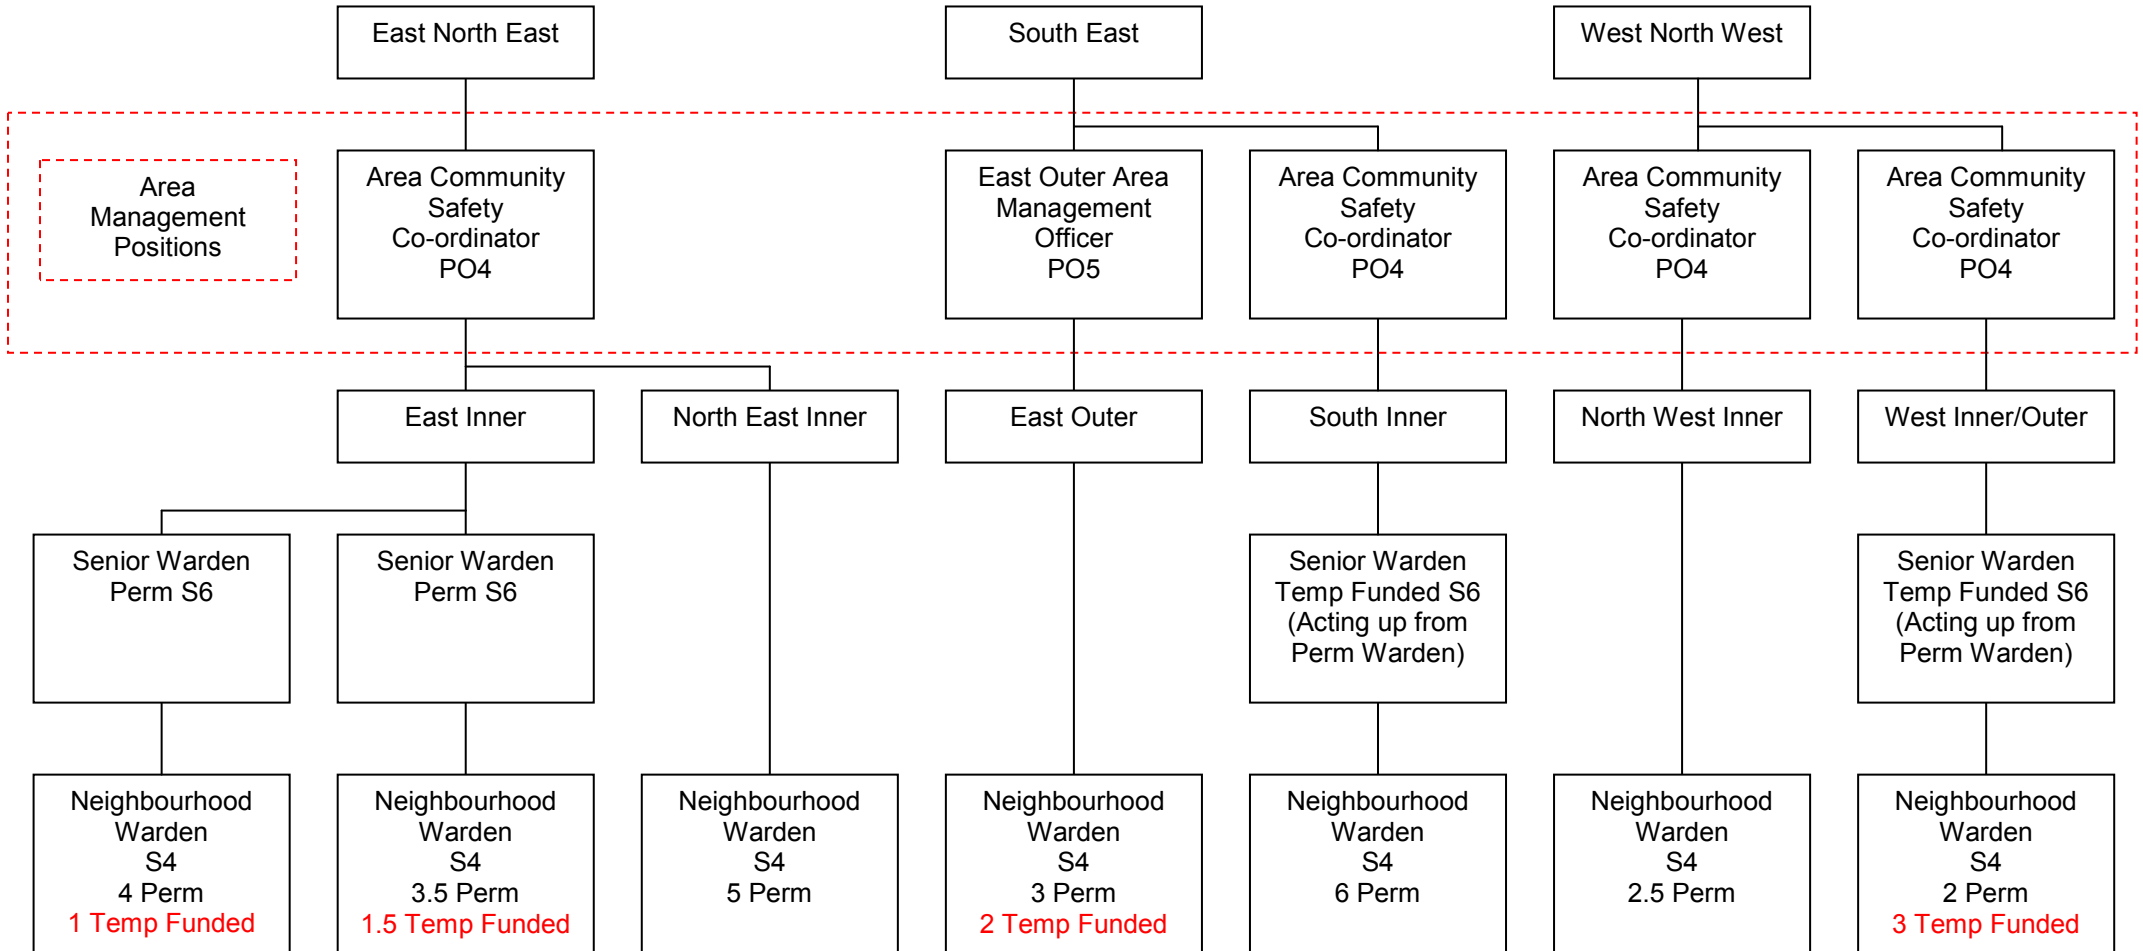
East North East

South East

West North West

Area Management Positions

Area Community Safety Co-ordinator PO4

East Outer Area Management Officer PO5

Area Community Safety Co-ordinator PO4

Area Community Safety Co-ordinator PO4

Area Community Safety Co-ordinator PO4

East Inner

North East Inner

East Outer

South Inner

North West Inner

West Inner/Outer

Senior Warden Perm S6

Senior Warden Perm S6

Senior Warden Temp Funded S6 (Acting up from Perm Warden)

Senior Warden Temp Funded S6 (Acting up from Perm Warden)

Neighbourhood Warden S4 4 Perm 1 Temp Funded

Neighbourhood Warden S4 3.5 Perm 1.5 Temp Funded

Neighbourhood Warden S4 5 Perm

Neighbourhood Warden S4 3 Perm 2 Temp Funded

Neighbourhood Warden S4 6 Perm

Neighbourhood Warden S4 2.5 Perm

Neighbourhood Warden S4 2 Perm 3 Temp Funded